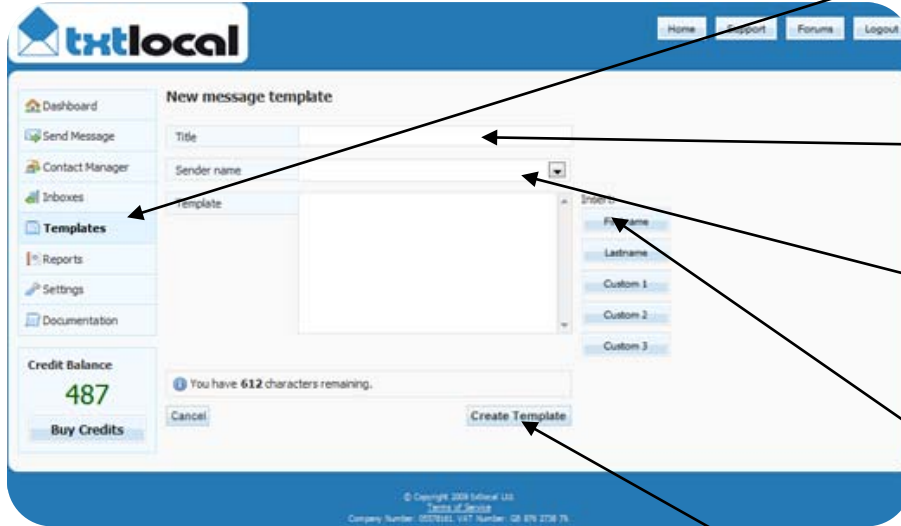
txtlocal

Home Support Forums Logout

Dashboard
Send Message
Contact Manager
Inboxes
Templates
Reports
Settings
Documentation

Credit Balance
487
Buy Credits

New message template

Title
Sender name
Template

Insert
Firstname
Lastname
Custom 1
Custom 2
Custom 3

You have 612 characters remaining.

Cancel
Create Template

© Copyright 2009 txtlocal Ltd.
Terms of Service
Company Number: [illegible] VAT Number: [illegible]